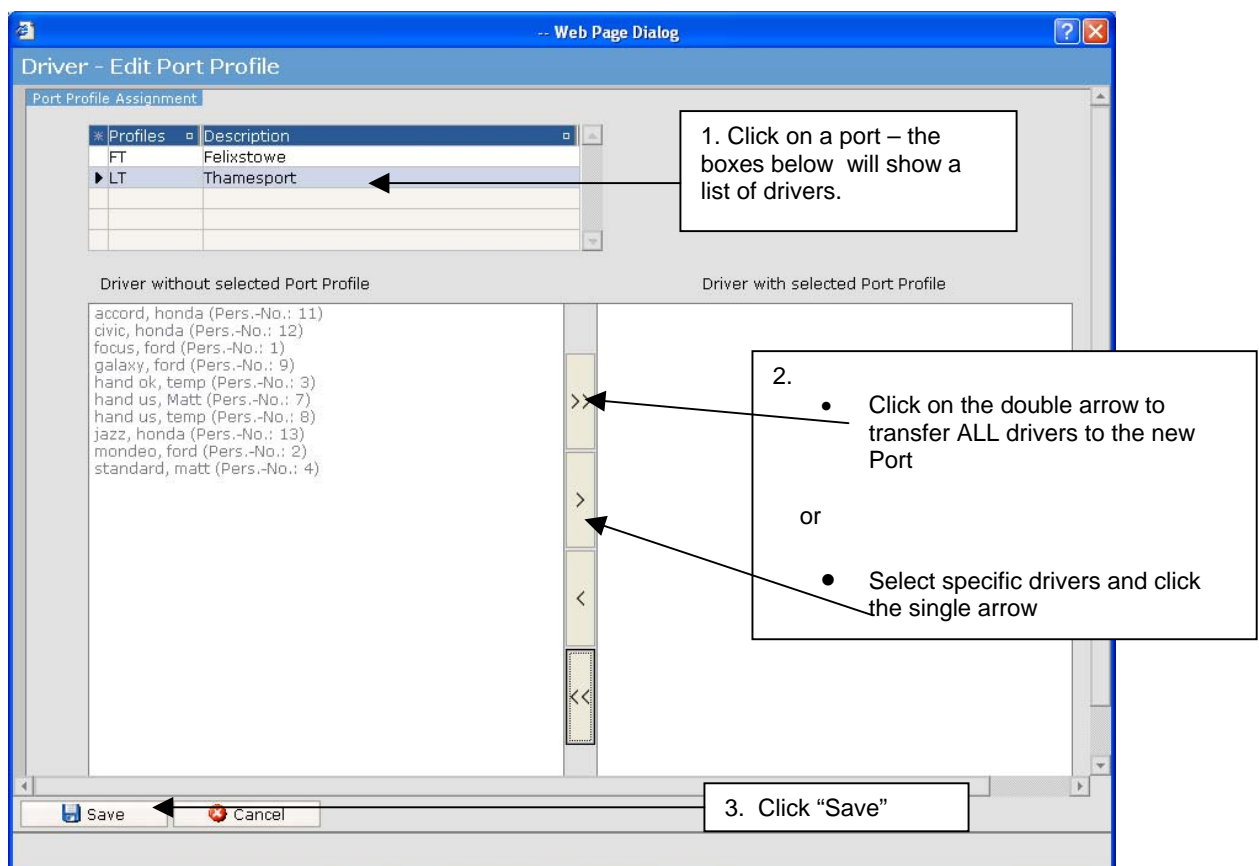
-- Web Page Dialog

Driver - Edit Port Profile

Port Profile Assignment

| Profiles | Description |
|---|---|
| FT | Felixstowe |
| LT | Thamesport |

1. Click on a port – the boxes below will show a list of drivers.

Driver without selected Port Profile

Driver with selected Port Profile

accord, honda (Pers.-No.: 11)
civic, honda (Pers.-No.: 12)
focus, ford (Pers.-No.: 1)
galaxy, ford (Pers.-No.: 9)
hand ok, temp (Pers.-No.: 3)
hand us, Matt (Pers.-No.: 7)
hand us, temp (Pers.-No.: 8)
jazz, honda (Pers.-No.: 13)
mondeo, ford (Pers.-No.: 2)
standard, matt (Pers.-No.: 4)

>>

>

<

<<

2.
• Click on the double arrow to transfer ALL drivers to the new Port

or

• Select specific drivers and click the single arrow

Save

Cancel

3. Click "Save"